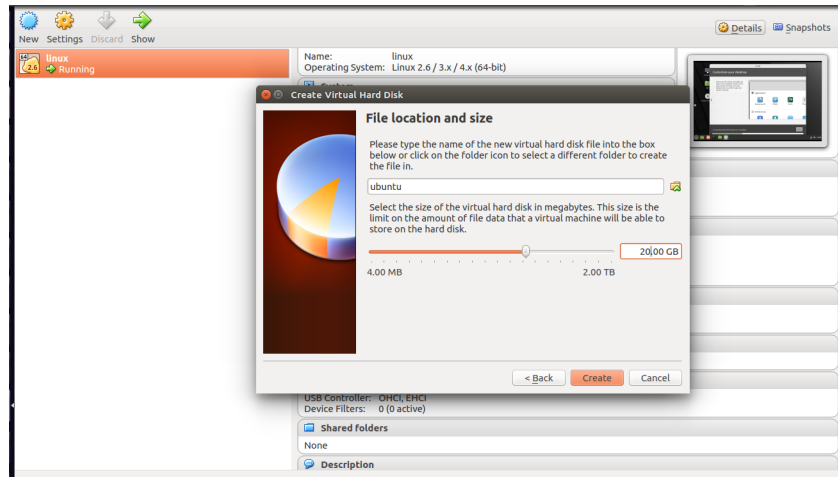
New Settings Discard Show

Details Snapshots

linux
Running

Name: linux
Operating System: Linux 2.6 / 3.x / 4.x (64-bit)

Create Virtual Hard Disk

File location and size

Please type the name of the new virtual hard disk file into the box below or click on the folder icon to select a different folder to create the file in.

ubuntu

Select the size of the virtual hard disk in megabytes. This size is the limit on the amount of file data that a virtual machine will be able to store on the hard disk.

20,00 GB

4.00 MB 2.00 TB

< Back Create Cancel

USB Controller: OHCI, EHCI
Device Filters: 0 (0 active)

Shared folders

None

Description